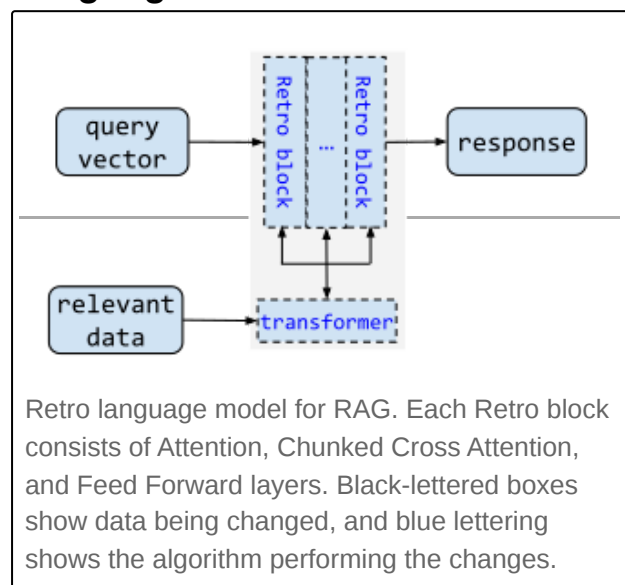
query vector

Retro block

...

Retro block

response

relevant data

transformer

Retro language model for RAG. Each Retro block consists of Attention, Chunked Cross Attention, and Feed Forward layers. Black-lettered boxes show data being changed, and blue lettering shows the algorithm performing the changes.